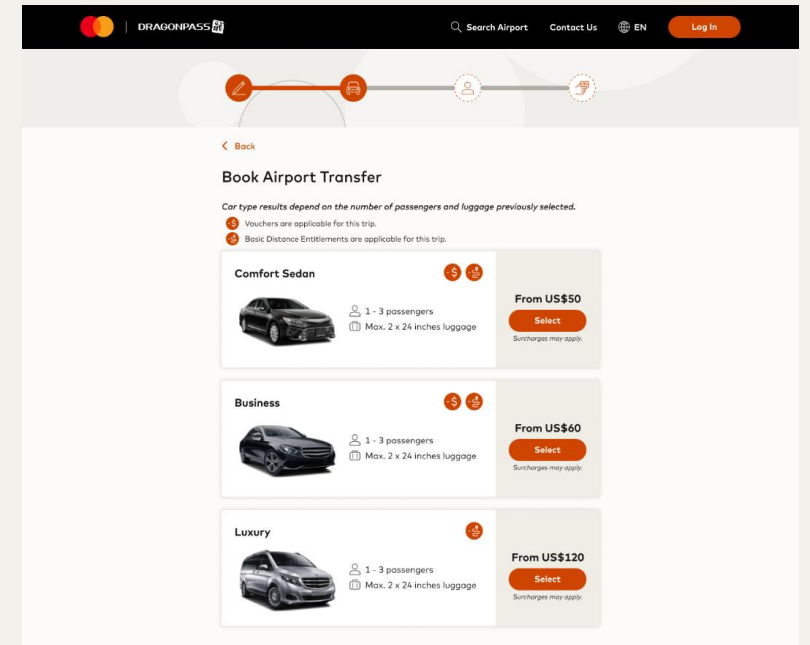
DRAGONPASS

Search Airport Contact Us EN Log In

Back

Book Airport Transfer

Car type results depend on the number of passengers and luggage previously selected.

Vouchers are applicable for this trip.

Basic Distance Entitlements are applicable for this trip.

Comfort Sedan

1 - 3 passengers

Max. 2 x 24 inches luggage

From US$50

Select

Surcharges may apply.

Business

1 - 3 passengers

Max. 2 x 24 inches luggage

From US$60

Select

Surcharges may apply.

Luxury

1 - 3 passengers

Max. 2 x 24 inches luggage

From US$120

Select

Surcharges may apply.